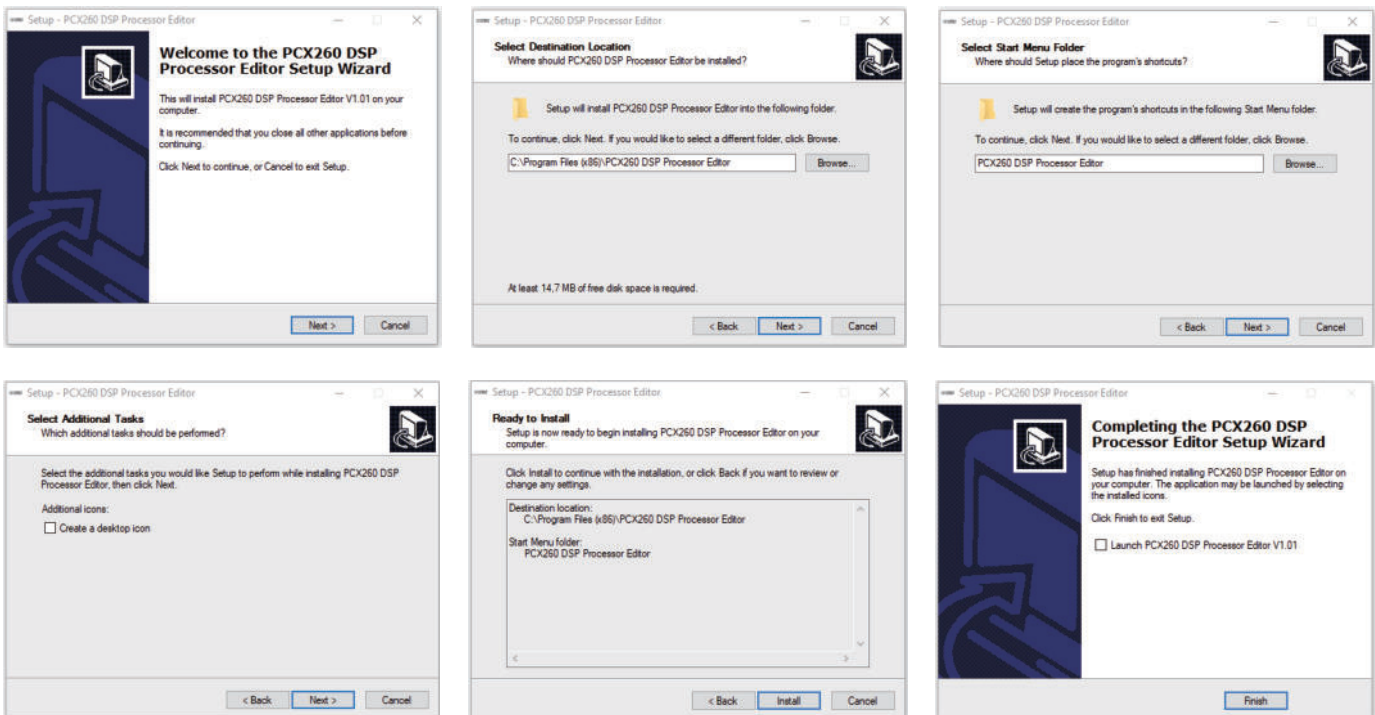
Setup - PCX260 DSP Processor Editor

Welcome to the PCX260 DSP Processor Editor Setup Wizard

This will install PCX260 DSP Processor Editor V1.01 on your computer.

It is recommended that you close all other applications before continuing.

Click Next to continue, or Cancel to exit Setup.

Next > Cancel

Setup - PCX260 DSP Processor Editor

Select Destination Location
Where should PCX260 DSP Processor Editor be installed?

Setup will install PCX260 DSP Processor Editor into the following folder.

To continue, click Next. If you would like to select a different folder, click Browse.

C:\Program Files (x86)\PCX260 DSP Processor Editor

Browse...

At least 14,7 MB of free disk space is required.

< Back Next > Cancel

Setup - PCX260 DSP Processor Editor

Select Start Menu Folder
Where should Setup place the program's shortcuts?

Setup will create the program's shortcuts in the following Start Menu folder.

To continue, click Next. If you would like to select a different folder, click Browse.

PCX260 DSP Processor Editor

Browse...

< Back Next > Cancel

Setup - PCX260 DSP Processor Editor

Select Additional Tasks
Which additional tasks should be performed?

Select the additional tasks you would like Setup to perform while installing PCX260 DSP Processor Editor, then click Next.

Additional icons:

Create a desktop icon

< Back Next > Cancel

Setup - PCX260 DSP Processor Editor

Ready to Install
Setup is now ready to begin installing PCX260 DSP Processor Editor on your computer.

Click Install to continue with the installation, or click Back if you want to review or change any settings.

Destination location:
C:\Program Files (x86)\PCX260 DSP Processor Editor

Start Menu folder:
PCX260 DSP Processor Editor

< Back Install Cancel

Setup - PCX260 DSP Processor Editor

Completing the PCX260 DSP Processor Editor Setup Wizard

Setup has finished installing PCX260 DSP Processor Editor on your computer. The application may be launched by selecting the installed icons.

Click Finish to exit Setup.

Launch PCX260 DSP Processor Editor V1.01

Finish